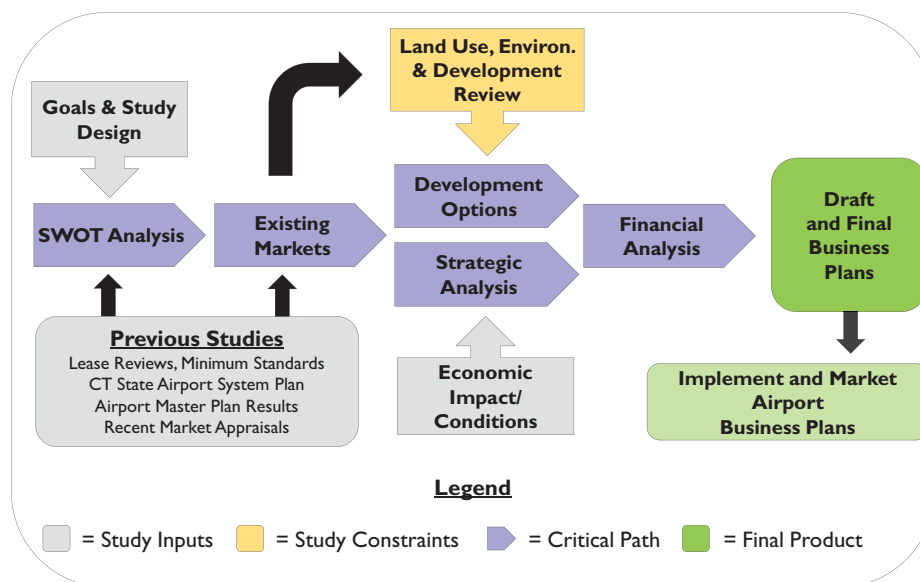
Goals & Study Design

Land Use, Environ. & Development Review

SWOT Analysis

Existing Markets

Development Options

Strategic Analysis

Financial Analysis

Draft and Final Business Plans

Previous Studies
Lease Reviews, Minimum Standards
CT State Airport System Plan
Airport Master Plan Results
Recent Market Appraisals

Economic Impact/ Conditions

Implement and Market Airport Business Plans

Legend

= Study Inputs = Study Constraints = Critical Path = Final Product